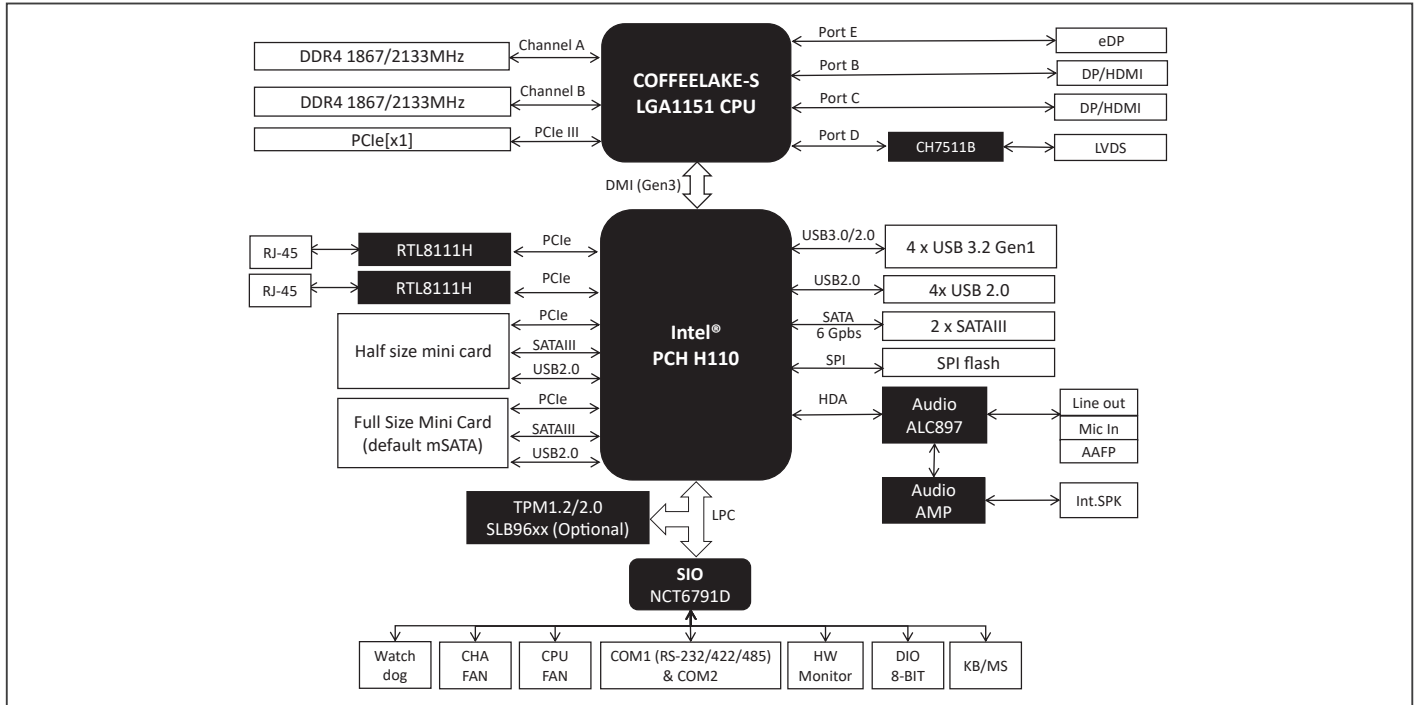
DDR4 1867/2133MHz
Channel A
DDR4 1867/2133MHz
Channel B
PCIe[x1]
PCIe III
COFFEELAKE-S
LGA1151 CPU
Port E
eDP
Port B
DP/HDMI
Port C
DP/HDMI
Port D
CH7511B
LVDS
DMI (Gen3)

RJ-45
RTL8111H
PCIe
RJ-45
RTL8111H
PCIe
Half size mini card
PCIe
SATAIII
USB2.0
Full Size Mini Card
(default mSATA)
PCIe
SATAIII
USB2.0
Intel®
PCH H110
USB3.0/2.0
4 x USB 3.2 Gen1
USB2.0
4x USB 2.0
SATA
6 Gpbs
2 x SATAIII
SPI
SPI flash
HDA
Audio
ALC897
Line out
Mic In
AAFP
Audio
AMP
Int.SPK
TPM1.2/2.0
SLB96xx (Optional)
LPC
SIO
NCT6791D
Watch dog
CHA FAN
CPU FAN
COM1 (RS-232/422/485) & COM2
HW Monitor
DIO 8-BIT
KB/MS